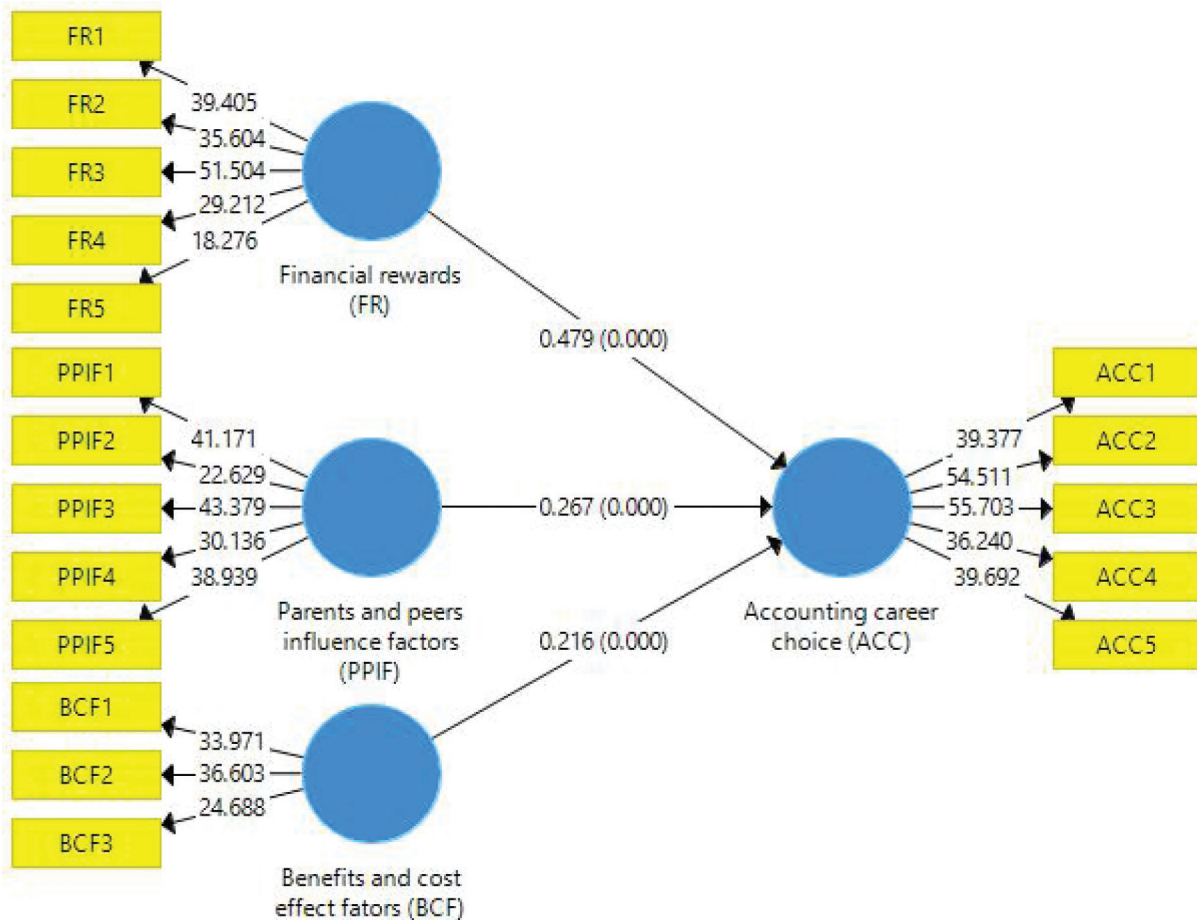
FR1
FR2
FR3
FR4
FR5
39.405
35.604
51.504
29.212
18.276
Financial rewards (FR)
0.479 (0.000)
PPIF1
PPIF2
PPIF3
PPIF4
PPIF5
41.171
22.629
43.379
30.136
38.939
Parents and peers influence factors (PPIF)
0.267 (0.000)
0.216 (0.000)
BCF1
BCF2
BCF3
33.971
36.603
24.688
Benefits and cost effect fators (BCF)
Accounting career choice (ACC)
39.377
54.511
55.703
36.240
39.692
ACC1
ACC2
ACC3
ACC4
ACC5